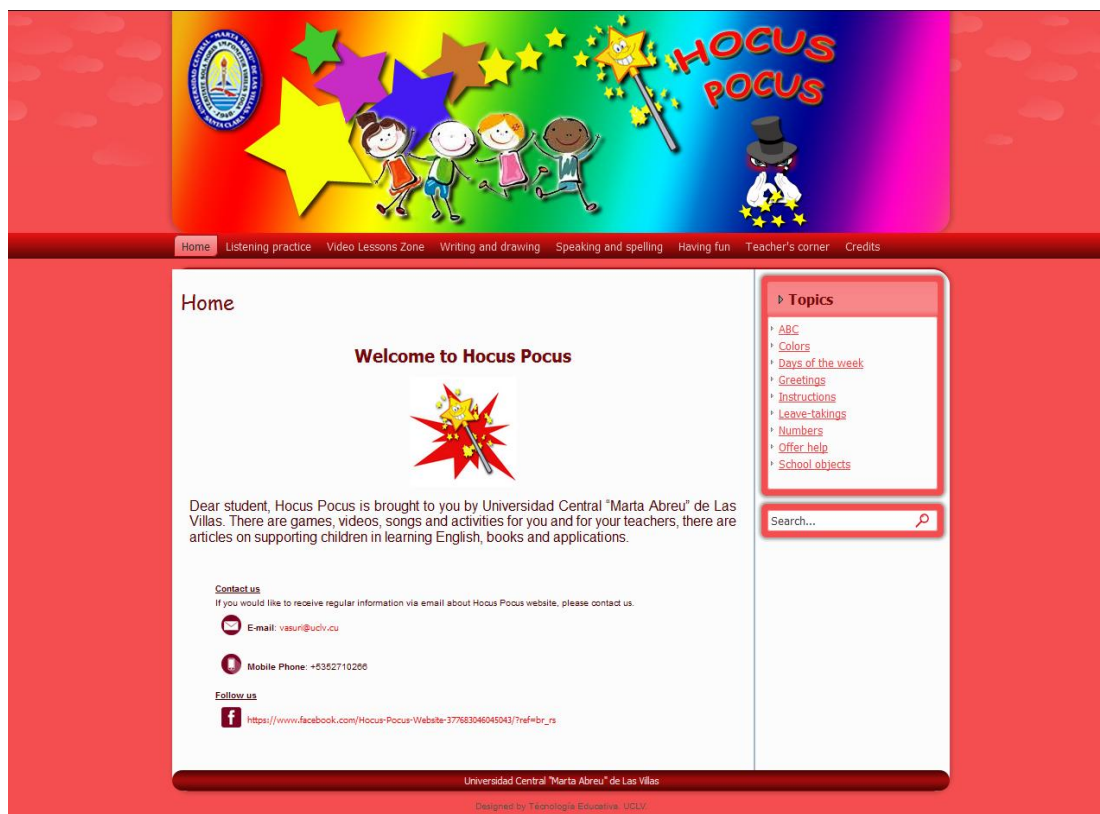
HOCUS POCUS

Home | Listening practice | Video Lessons Zone | Writing and drawing | Speaking and spelling | Having fun | Teacher's corner | Credits

Home

Welcome to Hocus Pocus

Dear student, Hocus Pocus is brought to you by Universidad Central "Marta Abreu" de Las Villas. There are games, videos, songs and activities for you and for your teachers, there are articles on supporting children in learning English, books and applications.

Contact us
If you would like to receive regular information via email about Hocus Pocus website, please contact us.

E-mail: vasuri@uclv.cu

Mobile Phone: +5352710266

Follow us

https://www.facebook.com/Hocus-Pocus-Website-377683046045043/?ref=br_rs

Topics
ABC
Colors
Days of the week
Greetings
Instructions
Leave-takings
Numbers
Offer help
School objects

Search...

Universidad Central "Marta Abreu" de Las Villas

Designed by Tecnología Educativa. UCLV.